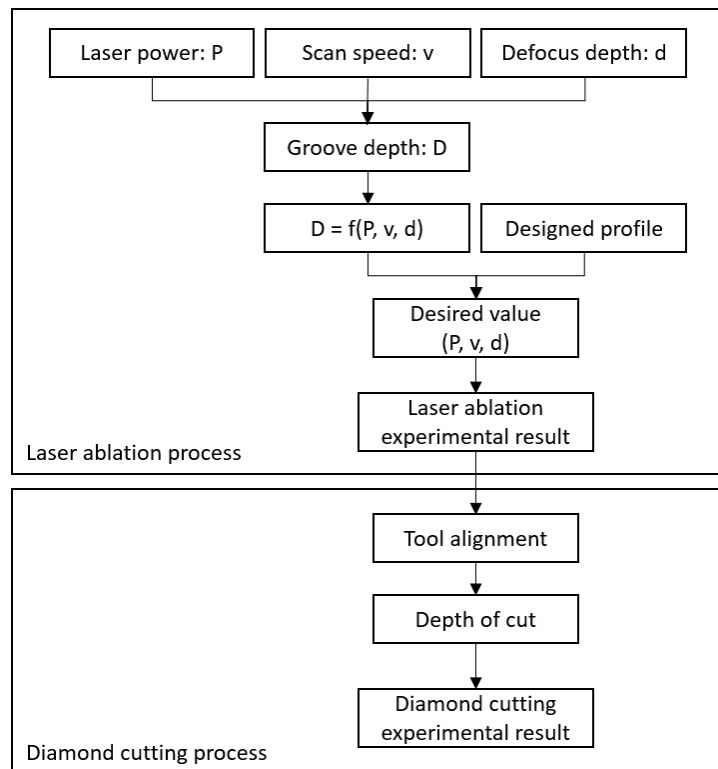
Laser power: P

Scan speed: v

Defocus depth: d

Groove depth: D

D = f(P, v, d)

Designed profile

Desired value (P, v, d)

Laser ablation experimental result

Laser ablation process

Tool alignment

Depth of cut

Diamond cutting experimental result

Diamond cutting process